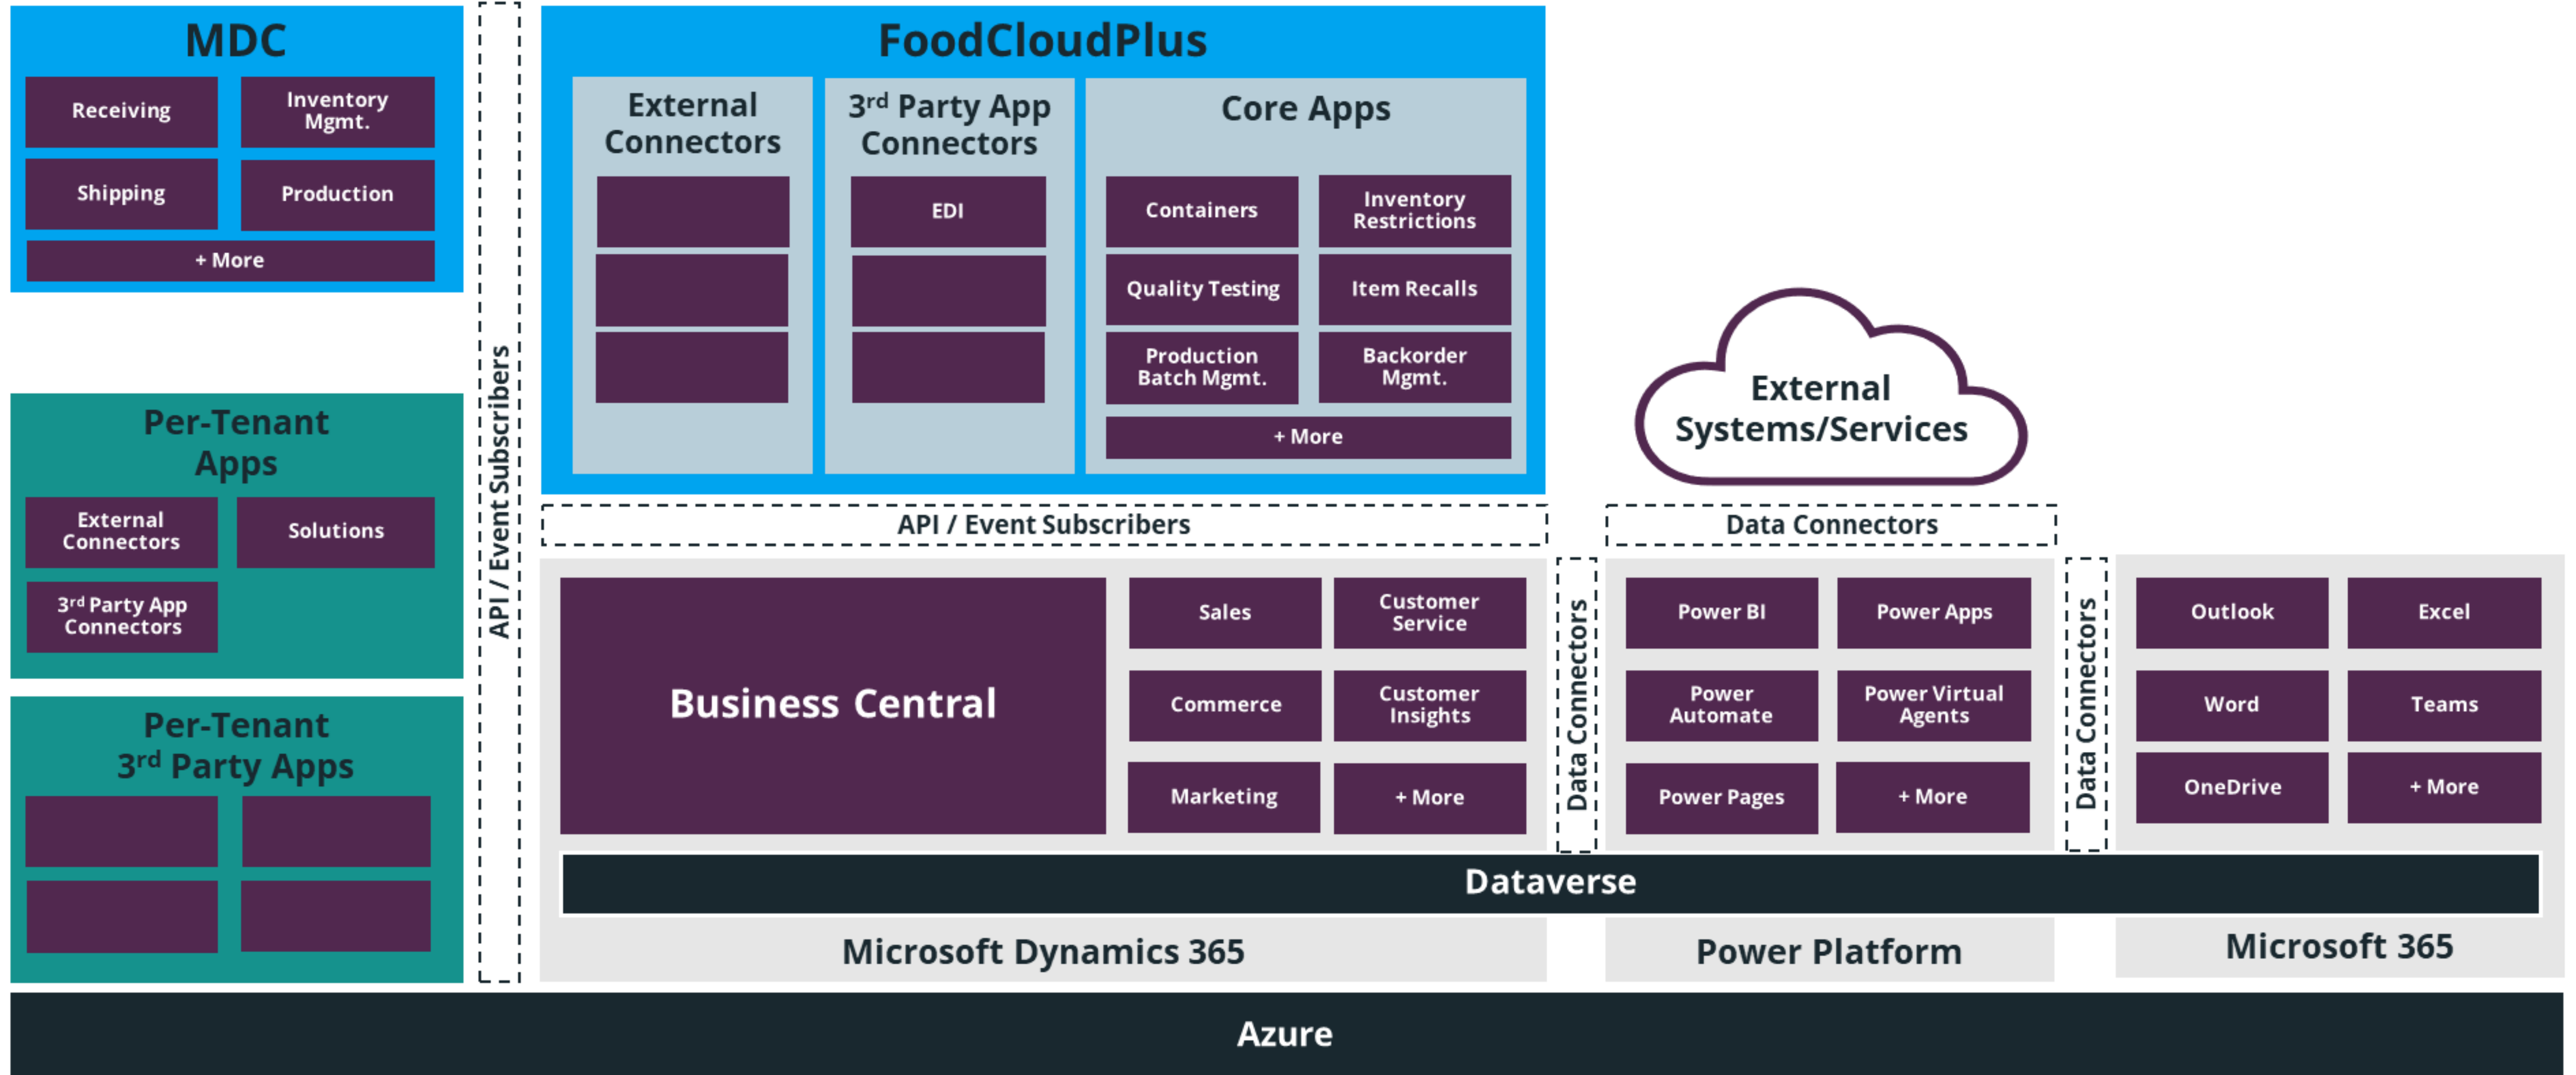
MDC

Receiving

Inventory Mgmt.

Shipping

Production

+ More

Per-Tenant Apps

External Connectors

Solutions

3rd Party App Connectors

Per-Tenant 3rd Party Apps

API / Event Subscribers

FoodCloudPlus

External Connectors

3rd Party App Connectors

EDI

Core Apps

Containers

Inventory Restrictions

Quality Testing

Item Recalls

Production Batch Mgmt.

Backorder Mgmt.

+ More

External Systems/Services

API / Event Subscribers

Data Connectors

Business Central

Sales

Customer Service

Commerce

Customer Insights

Marketing

+ More

Data Connectors

Power BI

Power Apps

Power Automate

Power Virtual Agents

Power Pages

+ More

Data Connectors

Outlook

Excel

Word

Teams

OneDrive

+ More

Dataverse

Microsoft Dynamics 365

Power Platform

Microsoft 365

Azure